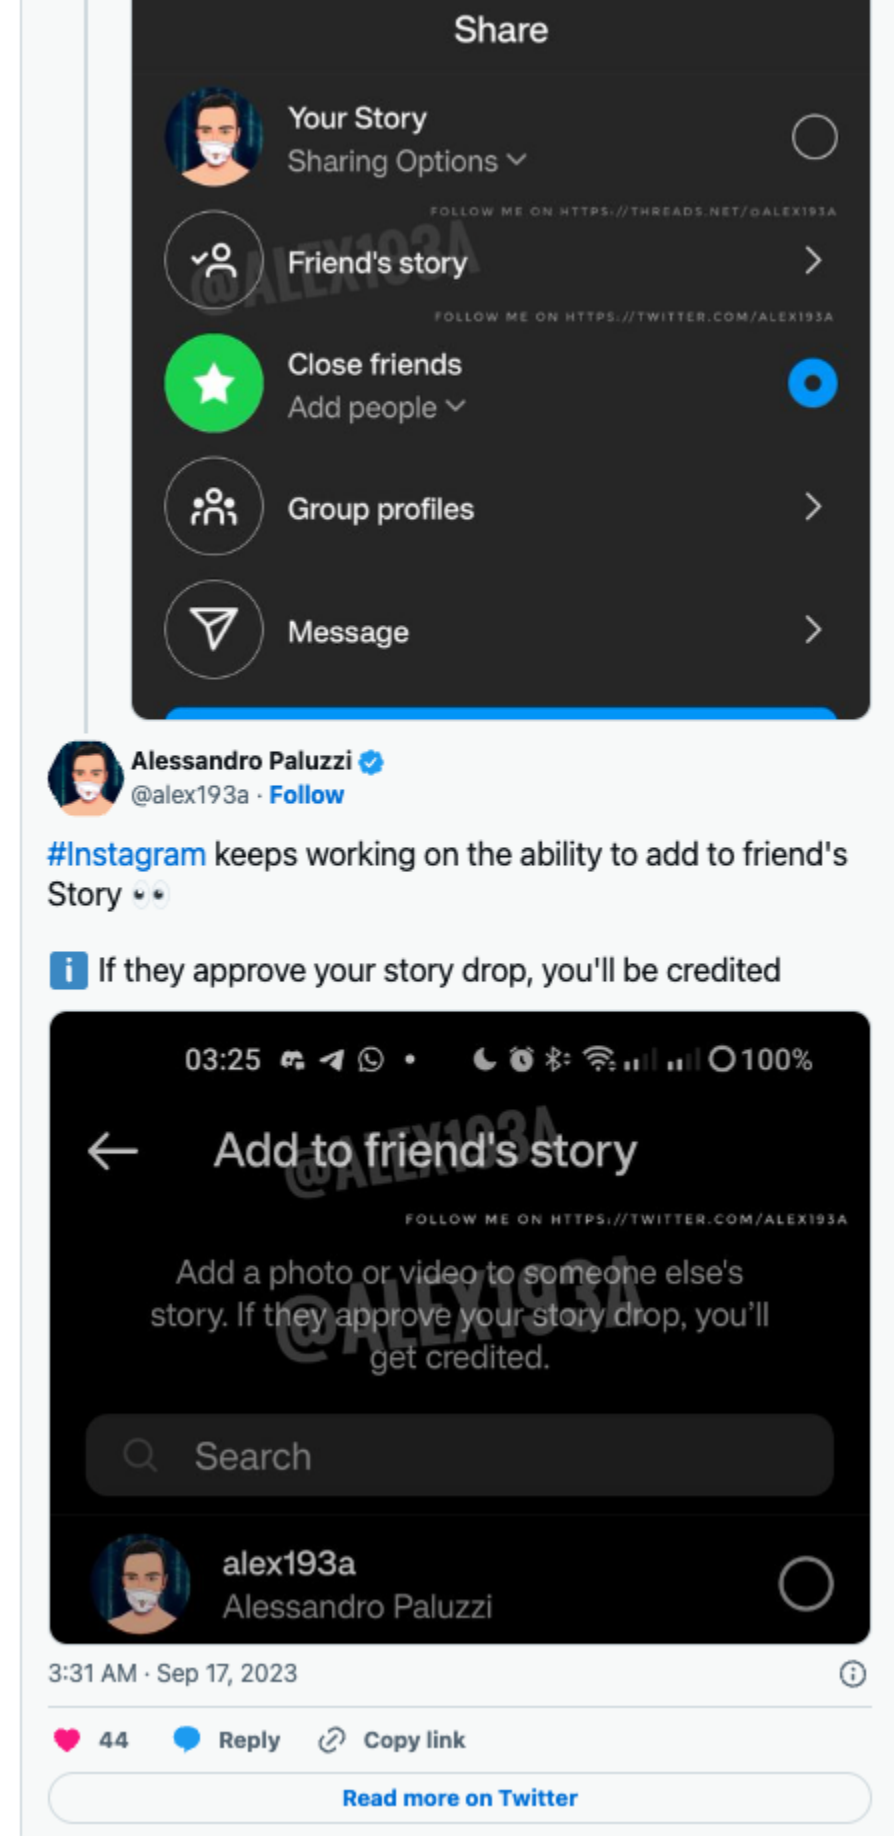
Share

Your Story
Sharing Options

FOLLOW ME ON HTTPS://THREADS.NET/@ALEX193A

@ALEX193A

Friend's story

FOLLOW ME ON HTTPS://TWITTER.COM/ALEX193A

Close friends
Add people

Group profiles

Message

Alessandro Paluzzi
@alex193a · Follow

#Instagram keeps working on the ability to add to friend's Story 👀

ℹ️ If they approve your story drop, you'll be credited

03:25 100%

Add to friend's story

@ALEX193A

FOLLOW ME ON HTTPS://TWITTER.COM/ALEX193A

Add a photo or video to someone else's story. If they approve your story drop, you'll get credited.

@ALEX193A

Search

alex193a
Alessandro Paluzzi

3:31 AM · Sep 17, 2023

44 Reply Copy link

Read more on Twitter